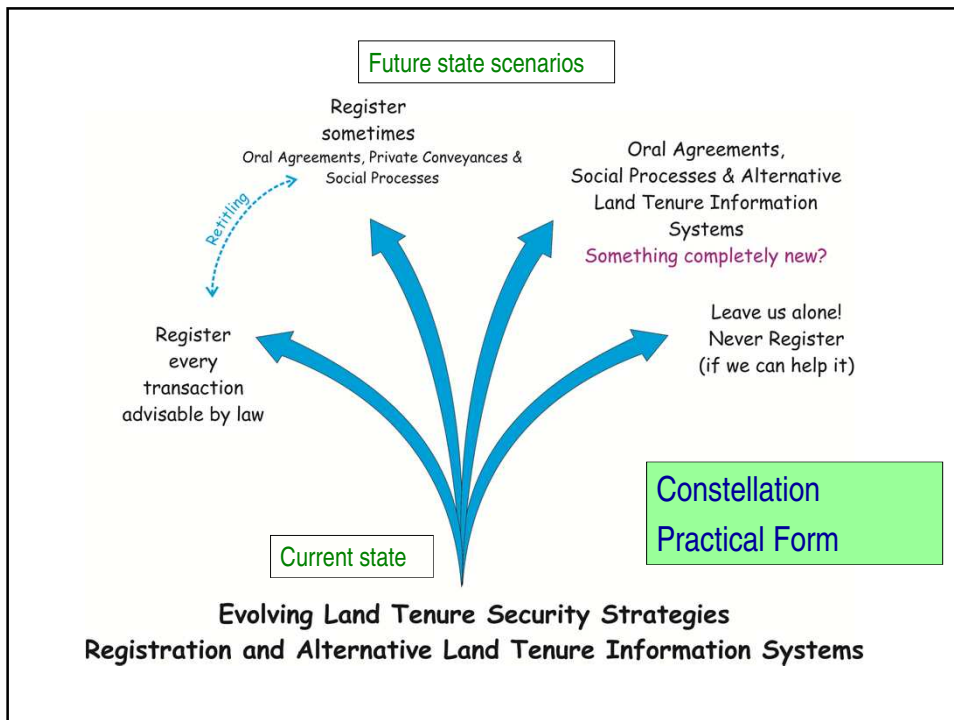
Future state scenarios

Register sometimes
Oral Agreements, Private Conveyances & Social Processes

Retitling

Oral Agreements, Social Processes & Alternative Land Tenure Information Systems
Something completely new?

Register every transaction advisable by law

Leave us alone! Never Register (if we can help it)

Constellation
Practical Form

Current state

Evolving Land Tenure Security Strategies
Registration and Alternative Land Tenure Information Systems